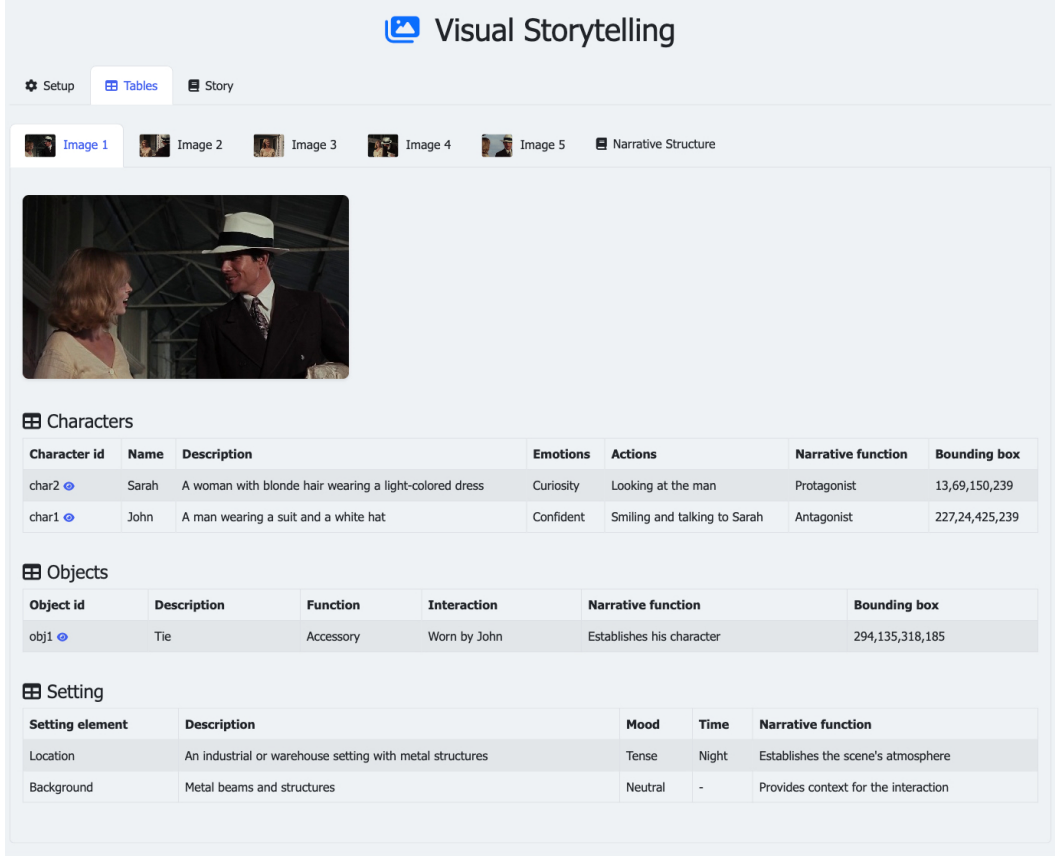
Visual Storytelling

Setup | Tables | Story

Image 1 | Image 2 | Image 3 | Image 4 | Image 5 | Narrative Structure

Characters

| Character id | Name | Description | Emotions | Actions | Narrative function | Bounding box |
|---|---|---|---|---|---|---|
| char2 | Sarah | A woman with blonde hair wearing a light-colored dress | Curiosity | Looking at the man | Protagonist | 13,69,150,239 |
| char1 | John | A man wearing a suit and a white hat | Confident | Smiling and talking to Sarah | Antagonist | 227,24,425,239 |

Objects

| Object id | Description | Function | Interaction | Narrative function | Bounding box |
|---|---|---|---|---|---|
| obj1 | Tie | Accessory | Worn by John | Establishes his character | 294,135,318,185 |

Setting

| Setting element | Description | Mood | Time | Narrative function |
|---|---|---|---|---|
| Location | An industrial or warehouse setting with metal structures | Tense | Night | Establishes the scene's atmosphere |
| Background | Metal beams and structures | Neutral | - | Provides context for the interaction |